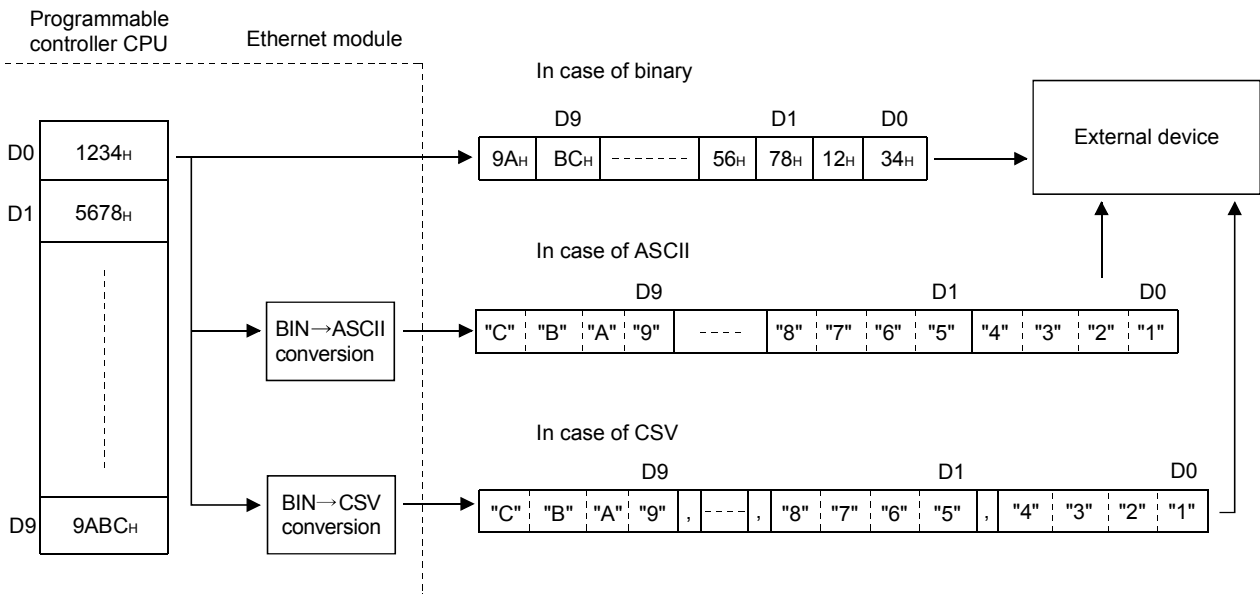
Programmable controller CPU

Ethernet module

In case of binary

D9 D1 D0

| 9A$_H$ | BC$_H$ | ------- | 56$_H$ | 78$_H$ | 12$_H$ | 34$_H$ |
|---|---|---|---|---|---|---|

External device

D0 1234$_H$

D1 5678$_H$

D9 9ABC$_H$

In case of ASCII

D9 D1 D0

BIN→ASCII conversion

| "C" | "B" | "A" | "9" | ---- | "8" | "7" | "6" | "5" | "4" | "3" | "2" | "1" |
|---|---|---|---|---|---|---|---|---|---|---|---|---|

In case of CSV

D9 D1 D0

BIN→CSV conversion

| "C" | "B" | "A" | "9" | , | ---- | , | "8" | "7" | "6" | "5" | , | "4" | "3" | "2" | "1" |
|---|---|---|---|---|---|---|---|---|---|---|---|---|---|---|---|